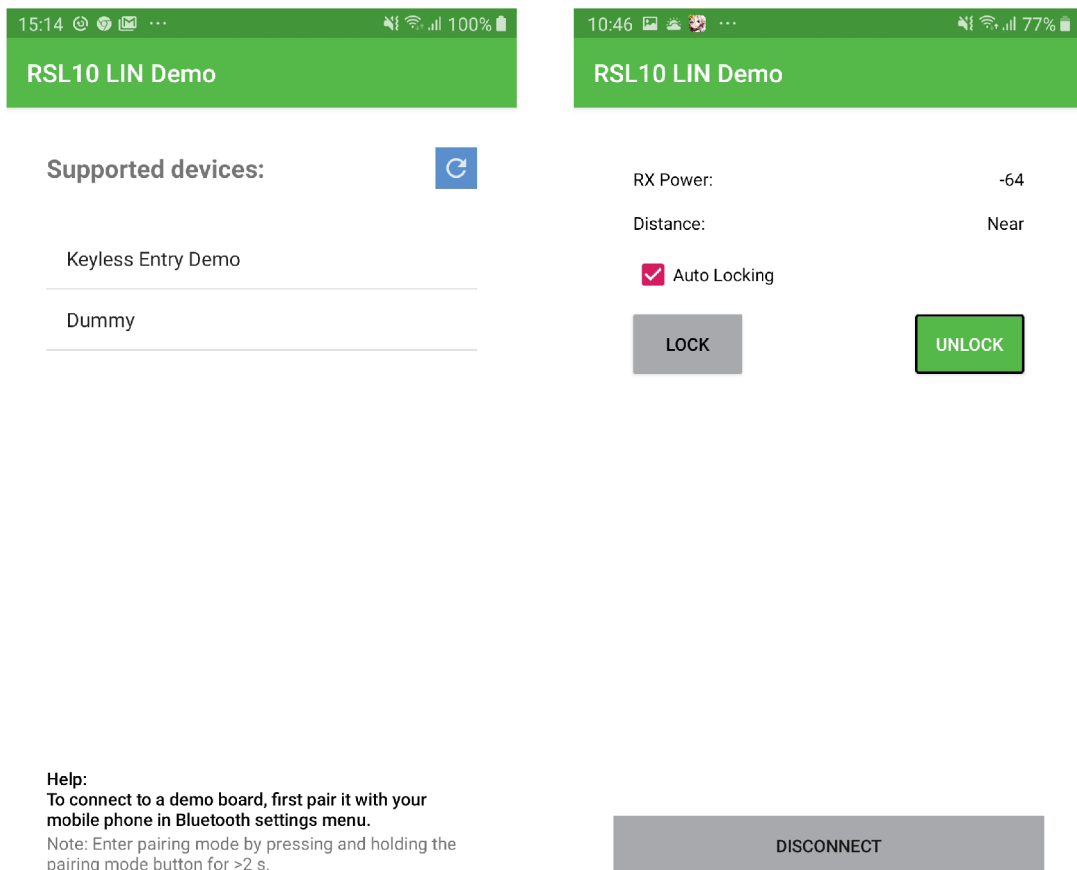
15:14 ··· 100%

RSL10 LIN Demo

Supported devices:

Keyless Entry Demo

Dummy

Help:
To connect to a demo board, first pair it with your mobile phone in Bluetooth settings menu.
Note: Enter pairing mode by pressing and holding the pairing mode button for >2 s.

10:46 ··· 77%

RSL10 LIN Demo

RX Power: -64

Distance: Near

Auto Locking

LOCK

UNLOCK

DISCONNECT